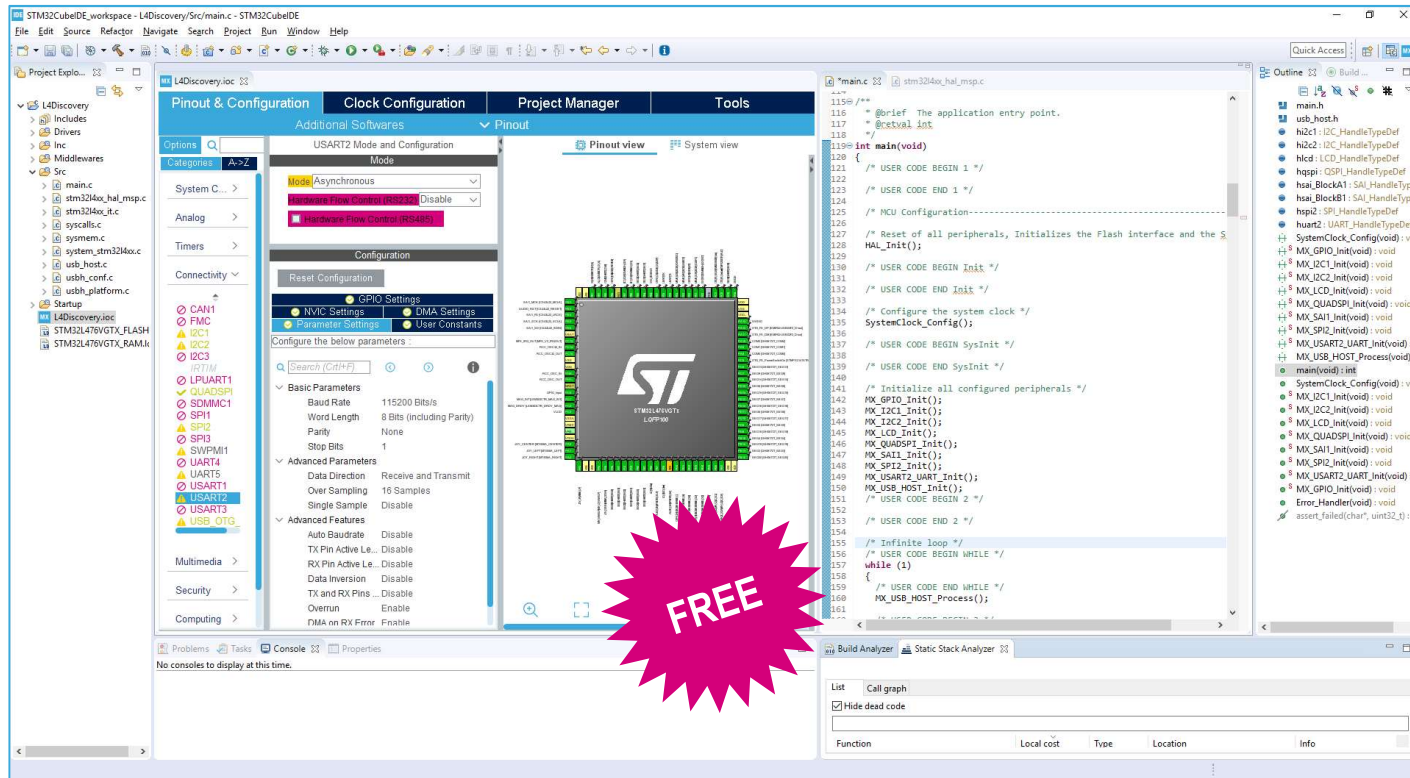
STM32CubeIDE_workspace - L4Discovery/Src/main.c - STM32CubeIDE

File Edit Source Refactor Navigate Search Project Run Window Help

Quick Access

Project Explo... L4Discovery.ioc *main.c stm32l4xx_hal_msp.c Outline Build...

L4Discovery
Includes
Drivers
Inc
Middlewares
Src
main.c
stm32l4xx_hal_msp.c
stm32l4xx_it.c
syscalls.c
sysmem.c
system_stm32l4xx.c
usb_host.c
usbh_conf.c
usbh_platform.c
Startup
L4Discovery.ioc
STM32L476VGTX_FLASH
STM32L476VGTX_RAM.ld

Pinout & Configuration | Clock Configuration | Project Manager | Tools

Additional Softwares | Pinout

Options | Categories | A->Z

System C... | Analog | Timers | Connectivity

CAN1
FMC
I2C1
I2C2
I2C3
IRTIM
LPUART1
QUADSPI
SDMMC1
SPI1
SPI2
SPI3
SWPMI1
UART4
UART5
USART1
USART2
USART3
USB_OTG_

Multimedia | Security | Computing

USART2 Mode and Configuration

Mode

Mode Asynchronous
Hardware Flow Control (RS232) Disable
Hardware Flow Control (RS485)

Configuration

Reset Configuration

GPIO Settings
NVIC Settings | DMA Settings
Parameter Settings | User Constants

Configure the below parameters :

Search (Crtl+F)

Basic Parameters
Baud Rate 115200 Bits/s
Word Length 8 Bits (including Parity)
Parity None
Stop Bits 1
Advanced Parameters
Data Direction Receive and Transmit
Over Sampling 16 Samples
Single Sample Disable
Advanced Features
Auto Baudrate Disable
TX Pin Active Le... Disable
RX Pin Active Le... Disable
Data Inversion Disable
TX and RX Pins ... Disable
Overrun Enable
DMA on RX Error Enable

Pinout view | System view

STM32L476VGTx
LQFP100

FREE

115 /**
116 * @brief The application entry point.
117 * @retval int
118 */
119 int main(void)
120 {
121 /* USER CODE BEGIN 1 */
122
123 /* USER CODE END 1 */
124
125 /* MCU Configuration---------------------------------------------------
126
127 /* Reset of all peripherals, Initializes the Flash interface and the S
128 HAL_Init();
129
130 /* USER CODE BEGIN Init */
131
132 /* USER CODE END Init */
133
134 /* Configure the system clock */
135 SystemClock_Config();
136
137 /* USER CODE BEGIN SysInit */
138
139 /* USER CODE END SysInit */
140
141 /* Initialize all configured peripherals */
142 MX_GPIO_Init();
143 MX_I2C1_Init();
144 MX_I2C2_Init();
145 MX_LCD_Init();
146 MX_QUADSPI_Init();
147 MX_SAI1_Init();
148 MX_SPI2_Init();
149 MX_USART2_UART_Init();
150 MX_USB_HOST_Init();
151 /* USER CODE BEGIN 2 */
152
153 /* USER CODE END 2 */
154
155 /* Infinite loop */
156 /* USER CODE BEGIN WHILE */
157 while (1)
158 {
159 /* USER CODE END WHILE */
160 MX_USB_HOST_Process();
161

main.h
usb_host.h
hi2c1 : I2C_HandleTypeDef
hi2c2 : I2C_HandleTypeDef
hlcd : LCD_HandleTypeDef
hqspi : QSPI_HandleTypeDef
hsai_BlockA1 : SAI_HandleTyp
hsai_BlockB1 : SAI_HandleTyp
hspi2 : SPI_HandleTypeDef
huart2 : UART_HandleTypeDe
SystemClock_Config(void) : v
MX_GPIO_Init(void) : void
MX_I2C1_Init(void) : void
MX_I2C2_Init(void) : void
MX_LCD_Init(void) : void
MX_QUADSPI_Init(void) : voic
MX_SAI1_Init(void) : void
MX_SPI2_Init(void) : void
MX_USART2_UART_Init(void)
MX_USB_HOST_Process(void)
main(void) : int
SystemClock_Config(void) : v
MX_I2C1_Init(void) : void
MX_I2C2_Init(void) : void
MX_LCD_Init(void) : void
MX_QUADSPI_Init(void) : voic
MX_SAI1_Init(void) : void
MX_SPI2_Init(void) : void
MX_USART2_UART_Init(void)
MX_GPIO_Init(void) : void
Error_Handler(void) : void
assert_failed(char*, uint32_t) :

Problems | Tasks | Console | Properties
No consoles to display at this time.

Build Analyzer | Static Stack Analyzer
List | Call graph
Hide dead code
Function | Local cost | Type | Location | Info